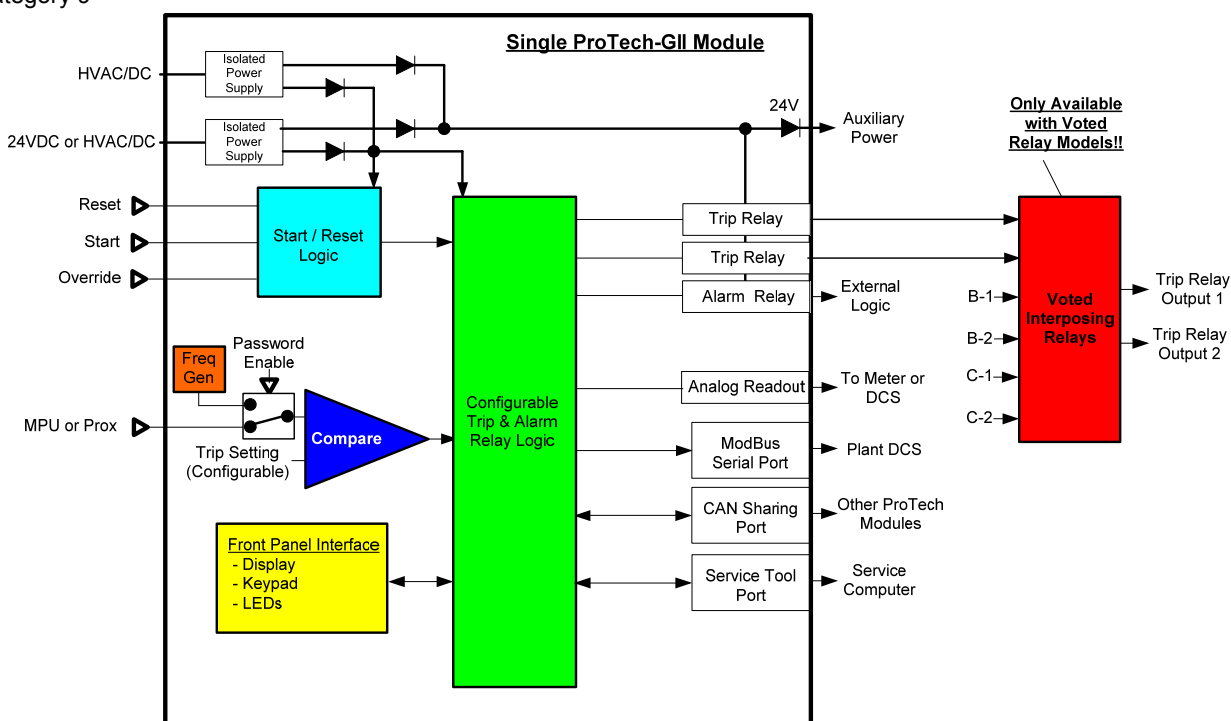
tegory 3

Single ProTech-GII Module

HVAC/DC

Isolated Power Supply

24VDC or HVAC/DC

Isolated Power Supply

24V

Auxiliary Power

Only Available with Voted Relay Models!!

Reset

Start

Override

Start / Reset Logic

Trip Relay

Trip Relay

Alarm Relay

External Logic

Voted Interposing Relays

B-1

B-2

C-1

C-2

Trip Relay Output 1

Trip Relay Output 2

Freq Gen

Password Enable

MPU or Prox

Compare

Trip Setting (Configurable)

Configurable Trip & Alarm Relay Logic

Analog Readout

To Meter or DCS

ModBus Serial Port

Plant DCS

CAN Sharing Port

Other ProTech Modules

Front Panel Interface
- Display
- Keypad
- LEDs

Service Tool Port

Service Computer